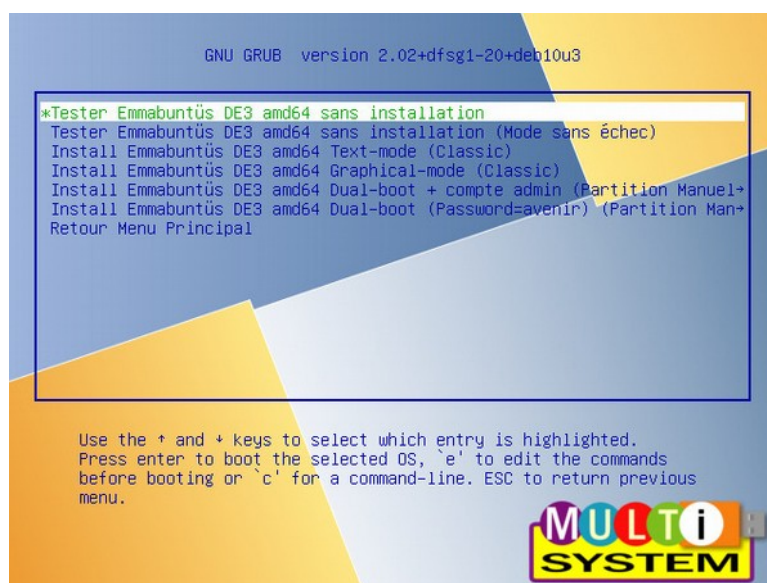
GNU GRUB version 2.02+dfsg1-20+deb10u3

*Tester Emmabuntüs DE3 amd64 sans installation
Tester Emmabuntüs DE3 amd64 sans installation (Mode sans échec)
Install Emmabuntüs DE3 amd64 Text-mode (Classic)
Install Emmabuntüs DE3 amd64 Graphical-mode (Classic)
Install Emmabuntüs DE3 amd64 Dual-boot + compte admin (Partition Manuel→
Install Emmabuntüs DE3 amd64 Dual-boot (Password=avenir) (Partition Man→
Retour Menu Principal

Use the ↑ and ↓ keys to select which entry is highlighted.
Press enter to boot the selected OS, `e' to edit the commands before booting or `c' for a command-line. ESC to return previous menu.

MULTi SYSTEM